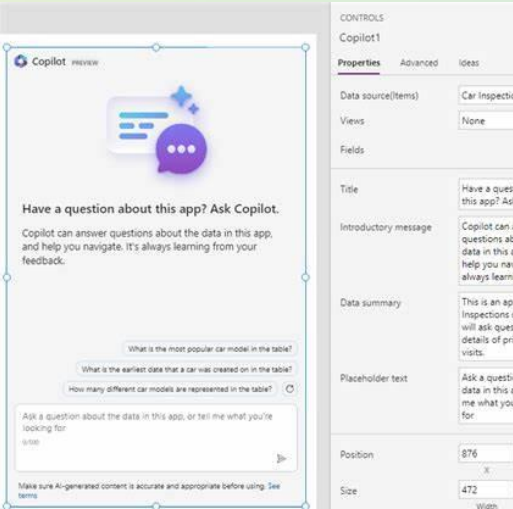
Copilot PREVIEW

Have a question about this app? Ask Copilot.

Copilot can answer questions about the data in this app, and help you navigate. It's always learning from your feedback.

What is the most popular car model in the table?

What is the earliest date that a car was created on in the table?

How many different car models are represented in the table?

Ask a question about the data in this app, or tell me what you're looking for

0/500

Make sure AI-generated content is accurate and appropriate before using. See terms

CONTROLS

Copilot1

Properties Advanced Ideas

Data source(Items) Car Inspectio

Views None

Fields

Title Have a ques this app? As

Introductory message Copilot can questions ab data in this help you na always learn

Data summary This is an ap Inspections will ask ques details of pr visits.

Placeholder text Ask a questi data in this me what you for

Position 876

X

Size 472

Width